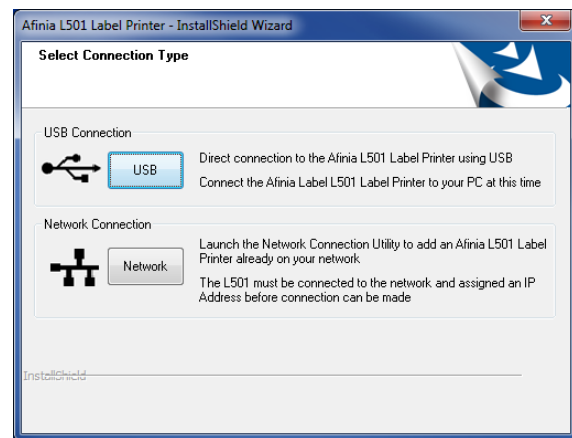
Afinia L501 Label Printer - InstallShield Wizard

Select Connection Type

USB Connection

USB

Direct connection to the Afinia L501 Label Printer using USB

Connect the Afinia Label L501 Label Printer to your PC at this time

Network Connection

Network

Launch the Network Connection Utility to add an Afinia L501 Label Printer already on your network

The L501 must be connected to the network and assigned an IP Address before connection can be made

InstallShield